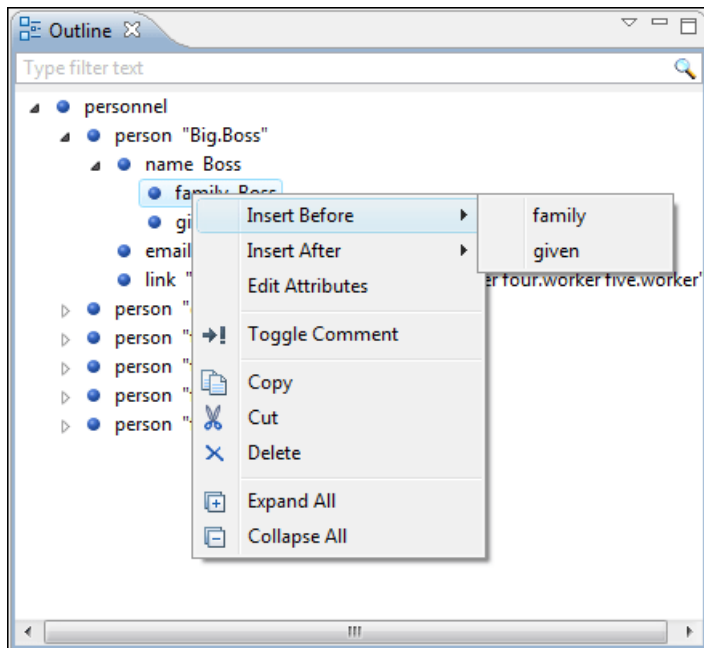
Outline

Type filter text

personnel
person "Big.Boss"
name Boss
family Boss
gi
email
link "
er four.worker five.worker"
person "
person "
person "
person "
person "

Insert Before
Insert After
Edit Attributes
Toggle Comment
Copy
Cut
Delete
Expand All
Collapse All

family
given